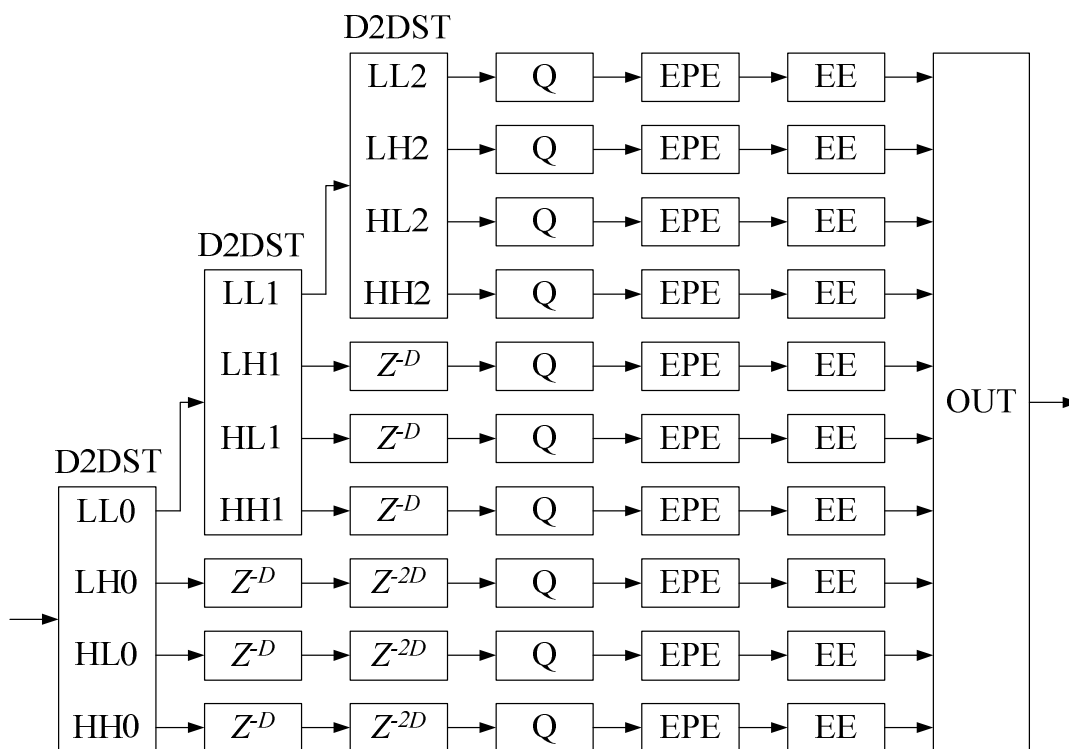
D2DST

LL2 Q EPE EE

LH2 Q EPE EE

HL2 Q EPE EE

HH2 Q EPE EE

D2DST

LL1

LH1 $Z^{-D}$ Q EPE EE

HL1 $Z^{-D}$ Q EPE EE

HH1 $Z^{-D}$ Q EPE EE

D2DST

LL0

LH0 $Z^{-D}$ $Z^{-2D}$ Q EPE EE

HL0 $Z^{-D}$ $Z^{-2D}$ Q EPE EE

HH0 $Z^{-D}$ $Z^{-2D}$ Q EPE EE

OUT